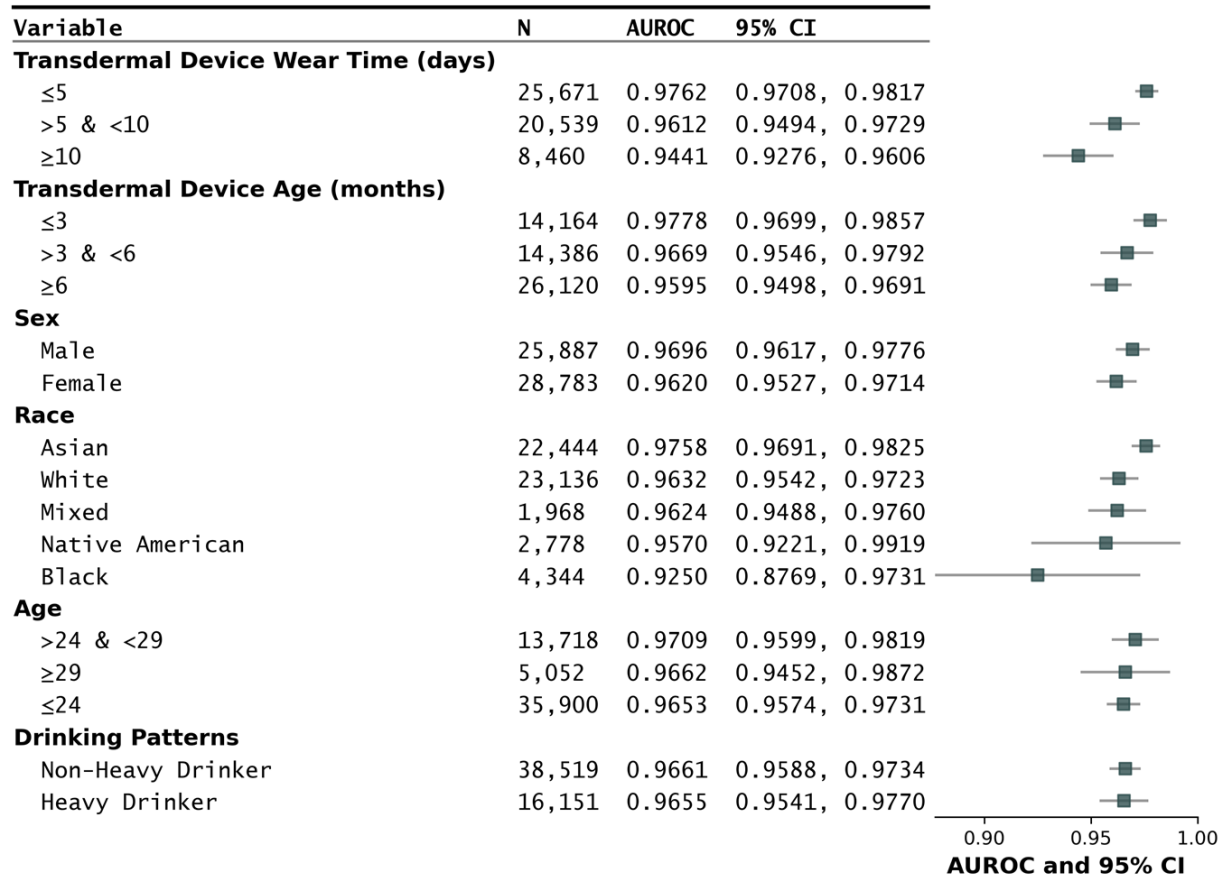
| Variable | N | AUROC | 95% CI |
|---|---|---|---|
| **Transdermal Device Wear Time (days)** | | | |
| ≤5 | 25,671 | 0.9762 | 0.9708, 0.9817 |
| >5 & <10 | 20,539 | 0.9612 | 0.9494, 0.9729 |
| ≥10 | 8,460 | 0.9441 | 0.9276, 0.9606 |
| **Transdermal Device Age (months)** | | | |
| ≤3 | 14,164 | 0.9778 | 0.9699, 0.9857 |
| >3 & <6 | 14,386 | 0.9669 | 0.9546, 0.9792 |
| ≥6 | 26,120 | 0.9595 | 0.9498, 0.9691 |
| **Sex** | | | |
| Male | 25,887 | 0.9696 | 0.9617, 0.9776 |
| Female | 28,783 | 0.9620 | 0.9527, 0.9714 |
| **Race** | | | |
| Asian | 22,444 | 0.9758 | 0.9691, 0.9825 |
| White | 23,136 | 0.9632 | 0.9542, 0.9723 |
| Mixed | 1,968 | 0.9624 | 0.9488, 0.9760 |
| Native American | 2,778 | 0.9570 | 0.9221, 0.9919 |
| Black | 4,344 | 0.9250 | 0.8769, 0.9731 |
| **Age** | | | |
| >24 & <29 | 13,718 | 0.9709 | 0.9599, 0.9819 |
| ≥29 | 5,052 | 0.9662 | 0.9452, 0.9872 |
| ≤24 | 35,900 | 0.9653 | 0.9574, 0.9731 |
| **Drinking Patterns** | | | |
| Non-Heavy Drinker | 38,519 | 0.9661 | 0.9588, 0.9734 |
| Heavy Drinker | 16,151 | 0.9655 | 0.9541, 0.9770 |

0.90 0.95 1.00
AUROC and 95% CI